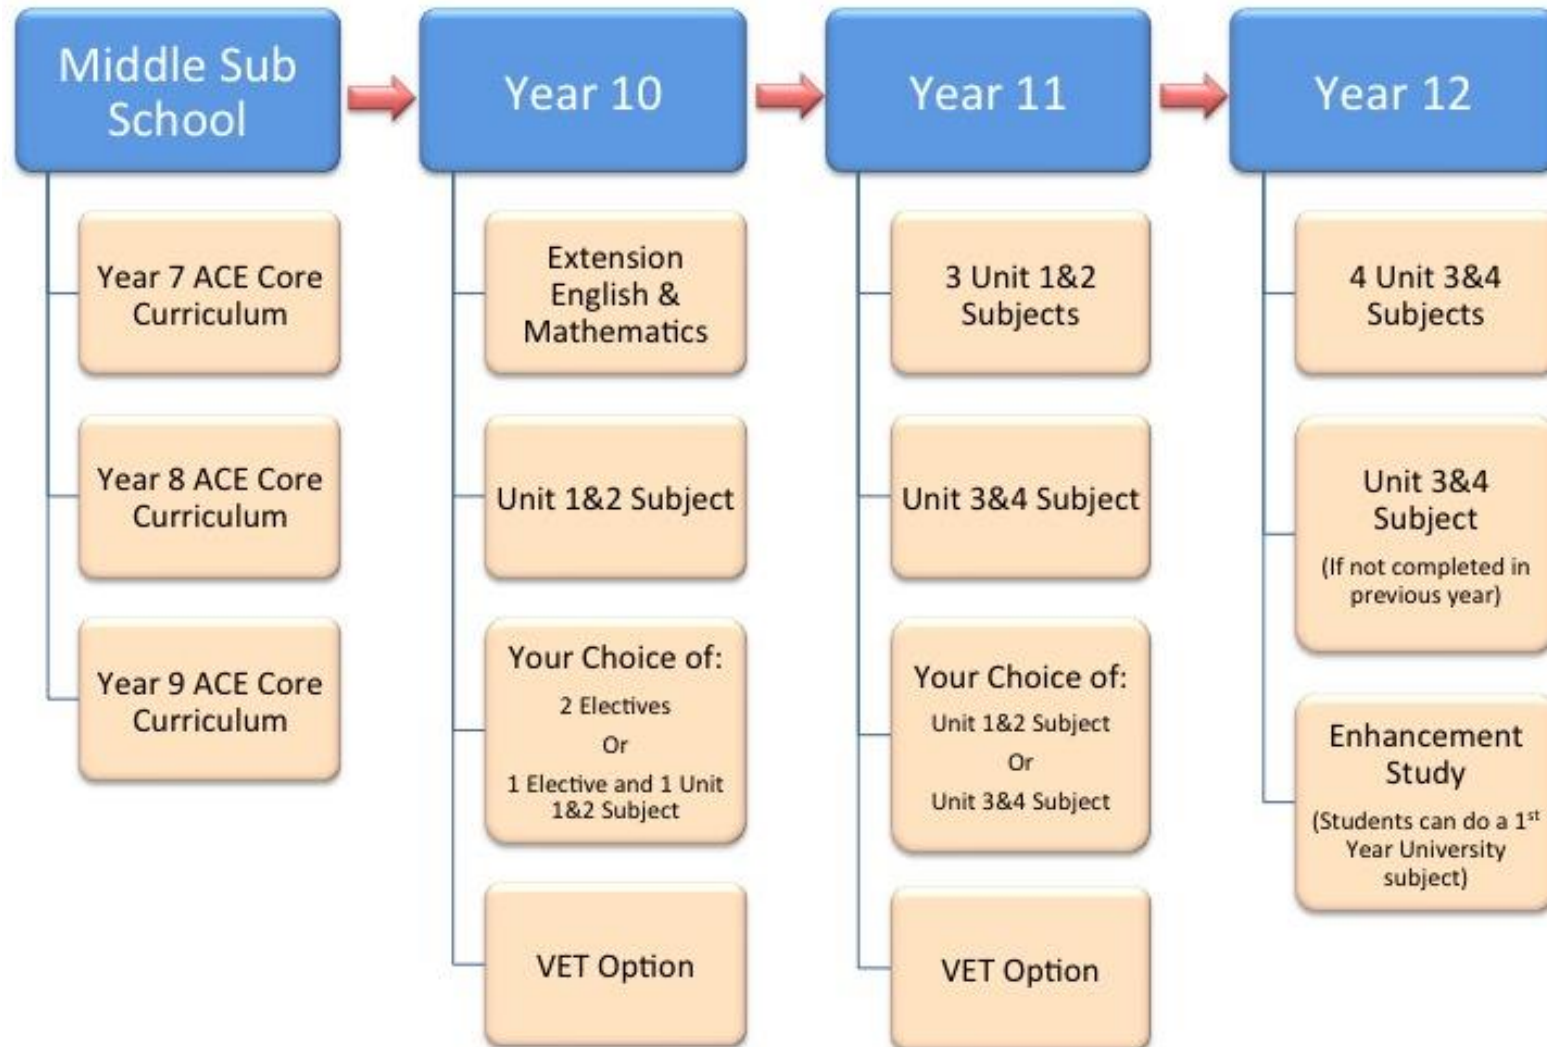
Middle Sub School

Year 7 ACE Core Curriculum

Year 8 ACE Core Curriculum

Year 9 ACE Core Curriculum

Year 10

Extension English & Mathematics

Unit 1&2 Subject

Your Choice of:
2 Electives
Or
1 Elective and 1 Unit 1&2 Subject

VET Option

Year 11

3 Unit 1&2 Subjects

Unit 3&4 Subject

Your Choice of:
Unit 1&2 Subject
Or
Unit 3&4 Subject

VET Option

Year 12

4 Unit 3&4 Subjects

Unit 3&4 Subject
(If not completed in previous year)

Enhancement Study
(Students can do a 1$^{st}$ Year University subject)